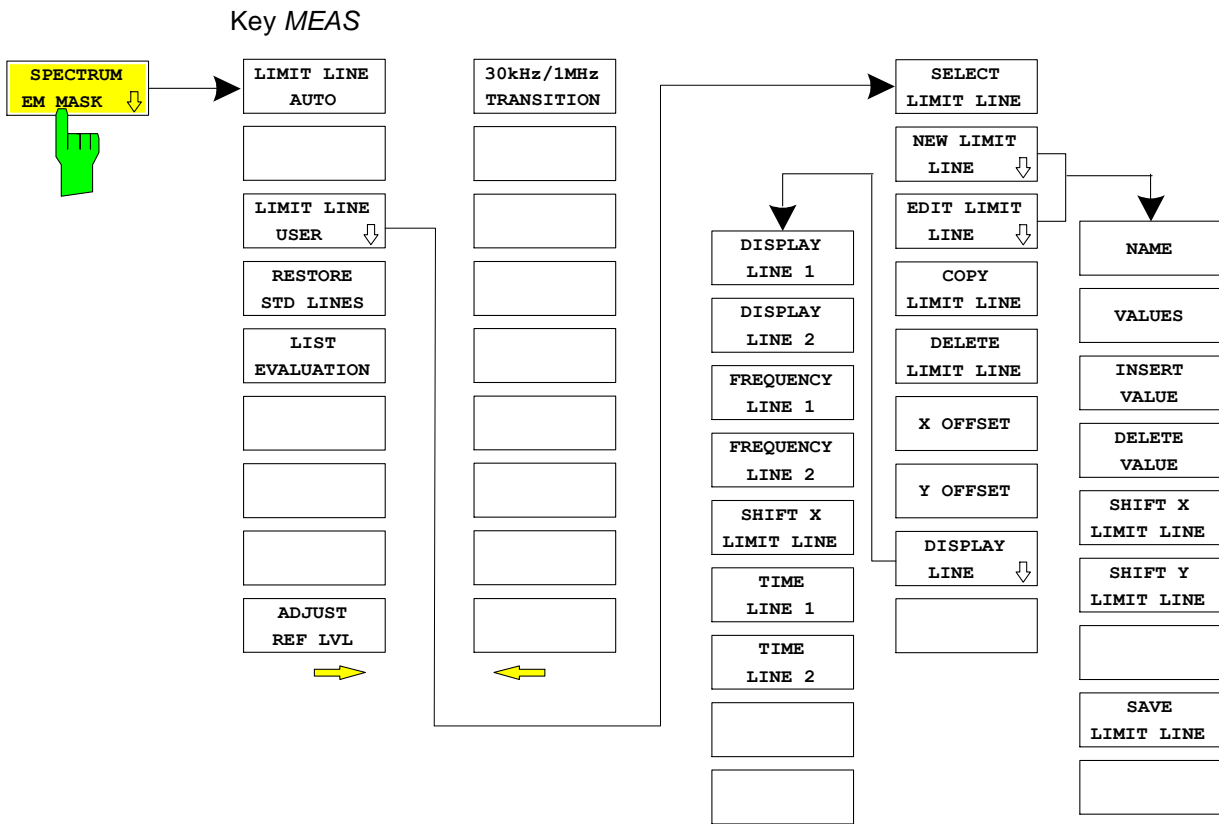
Key *MEAS*

SPECTRUM EM MASK ⇩

LIMIT LINE AUTO

LIMIT LINE USER ⇩

RESTORE STD LINES

LIST EVALUATION

ADJUST REF LVL

30kHz/1MHz TRANSITION

SELECT LIMIT LINE

NEW LIMIT LINE ⇩

EDIT LIMIT LINE ⇩

COPY LIMIT LINE

DELETE LIMIT LINE

X OFFSET

Y OFFSET

DISPLAY LINE ⇩

DISPLAY LINE 1

DISPLAY LINE 2

FREQUENCY LINE 1

FREQUENCY LINE 2

SHIFT X LIMIT LINE

TIME LINE 1

TIME LINE 2

NAME

VALUES

INSERT VALUE

DELETE VALUE

SHIFT X LIMIT LINE

SHIFT Y LIMIT LINE

SAVE LIMIT LINE